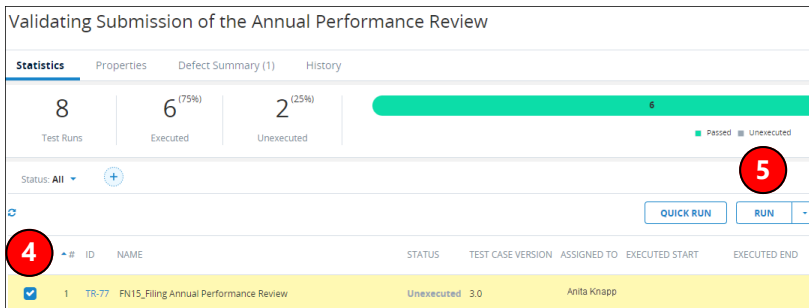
Validating Submission of the Annual Performance Review

Statistics | Properties | Defect Summary (1) | History

8
Test Runs

6 (75%)
Executed

2 (25%)
Unexecuted

6

Passed Unexecuted

Status: All

5

QUICK RUN | RUN

4

| # | ID | NAME | STATUS | TEST CASE VERSION | ASSIGNED TO | EXECUTED START | EXECUTED END |
|---|---|---|---|---|---|---|---|
| 1 | TR-77 | FN15_Filing Annual Performance Review | Unexecuted | 3.0 | Anita Knapp | | |